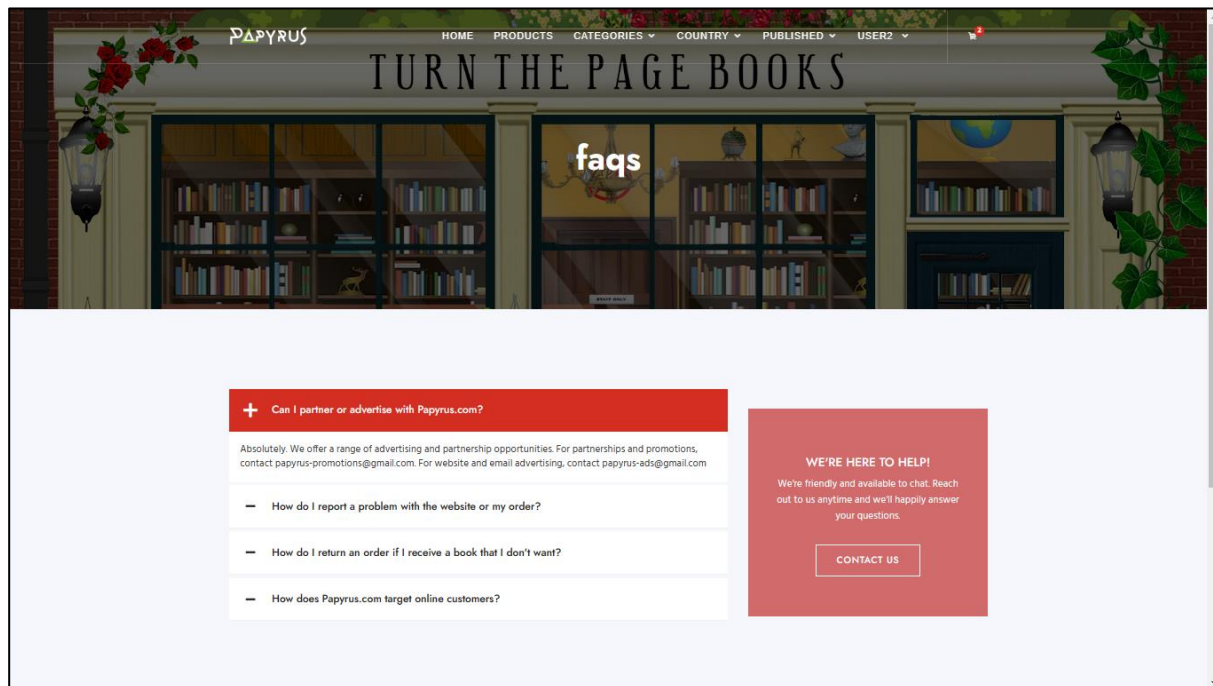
PAPYRUS

HOME PRODUCTS CATEGORIES COUNTRY PUBLISHED USER2

3

TURN THE PAGE BOOKS

faqs

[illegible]

+ Can I partner or advertise with Papyrus.com?

Absolutely. We offer a range of advertising and partnership opportunities. For partnerships and promotions, contact papyrus-promotions@gmail.com. For website and email advertising, contact papyrus-ads@gmail.com

— How do I report a problem with the website or my order?

— How do I return an order if I receive a book that I don't want?

— How does Papyrus.com target online customers?

WE'RE HERE TO HELP!

We're friendly and available to chat. Reach out to us anytime and we'll happily answer your questions.

CONTACT US